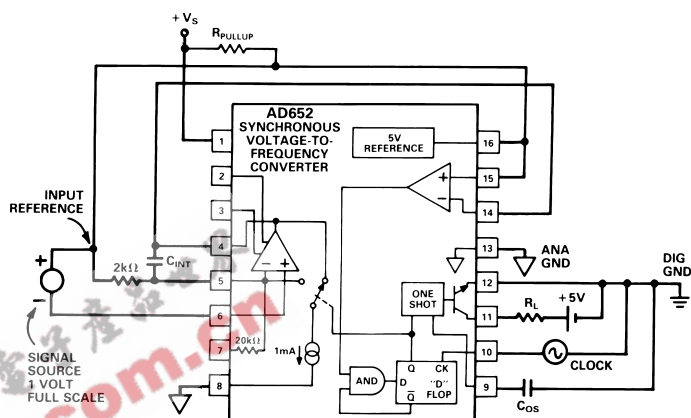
$+V_S$

$R_{PULLUP}$

AD652
SYNCHRONOUS VOLTAGE-TO-FREQUENCY CONVERTER

5V REFERENCE

1
2
3
4
5
6
7
8
16
15
14
13
12
11
10
9

INPUT REFERENCE

+
−

2kΩ

$C_{INT}$

20kΩ

1mA

SIGNAL SOURCE 1 VOLT FULL SCALE

ANA GND

DIG GND

ONE SHOT

$R_L$

+5V

CLOCK

AND

D

Q

$\overline{Q}$

CK

"D" FLOP

$C_{OS}$

com.cn